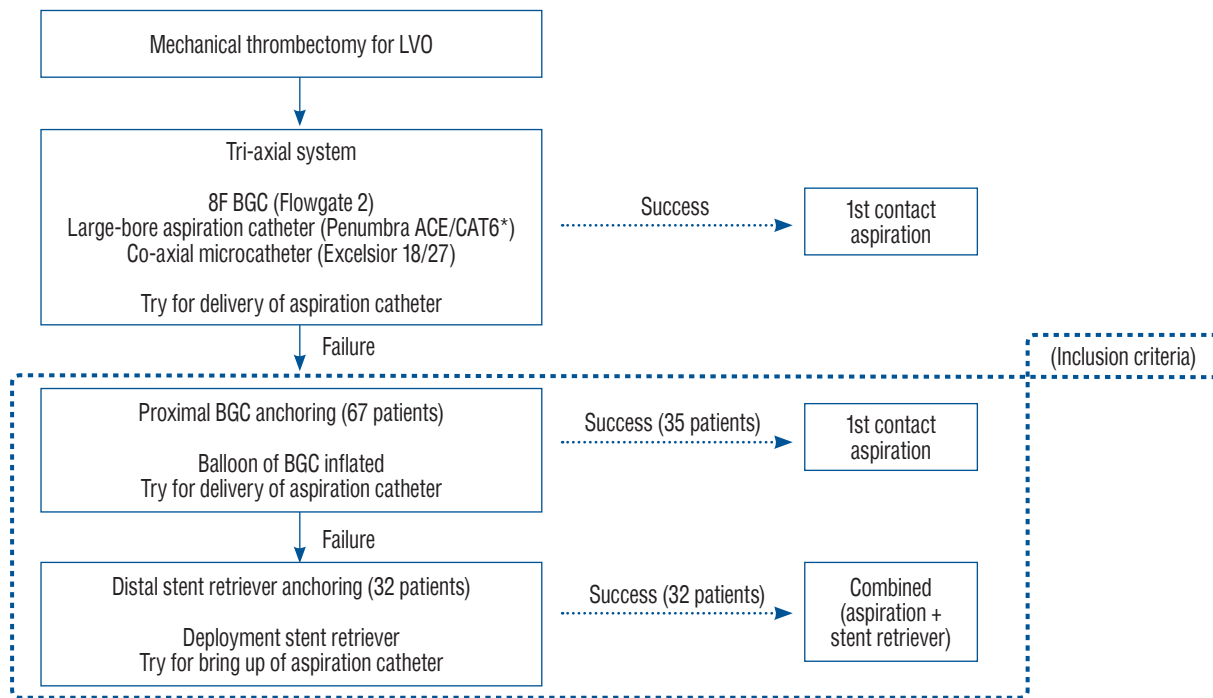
Mechanical thrombectomy for LVO

Tri-axial system

8F BGC (Flowgate 2)
Large-bore aspiration catheter (Penumbra ACE/CAT6*)
Co-axial microcatheter (Excelsior 18/27)

Try for delivery of aspiration catheter

Success

1st contact aspiration

Failure

(Inclusion criteria)

Proximal BGC anchoring (67 patients)

Balloon of BGC inflated
Try for delivery of aspiration catheter

Success (35 patients)

1st contact aspiration

Failure

Distal stent retriever anchoring (32 patients)

Deployment stent retriever
Try for bring up of aspiration catheter

Success (32 patients)

Combined (aspiration + stent retriever)